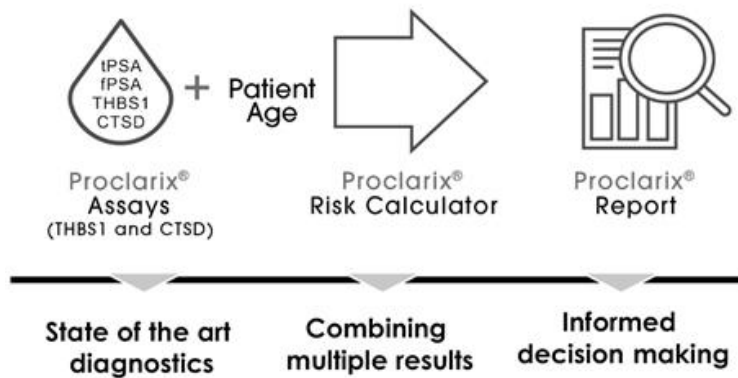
tPSA
fPSA
THBS1
CTSD

+ Patient Age

Proclarix®
Assays
(THBS1 and CTSD)

Proclarix®
Risk Calculator

Proclarix®
Report

State of the art diagnostics

Combining multiple results

Informed decision making